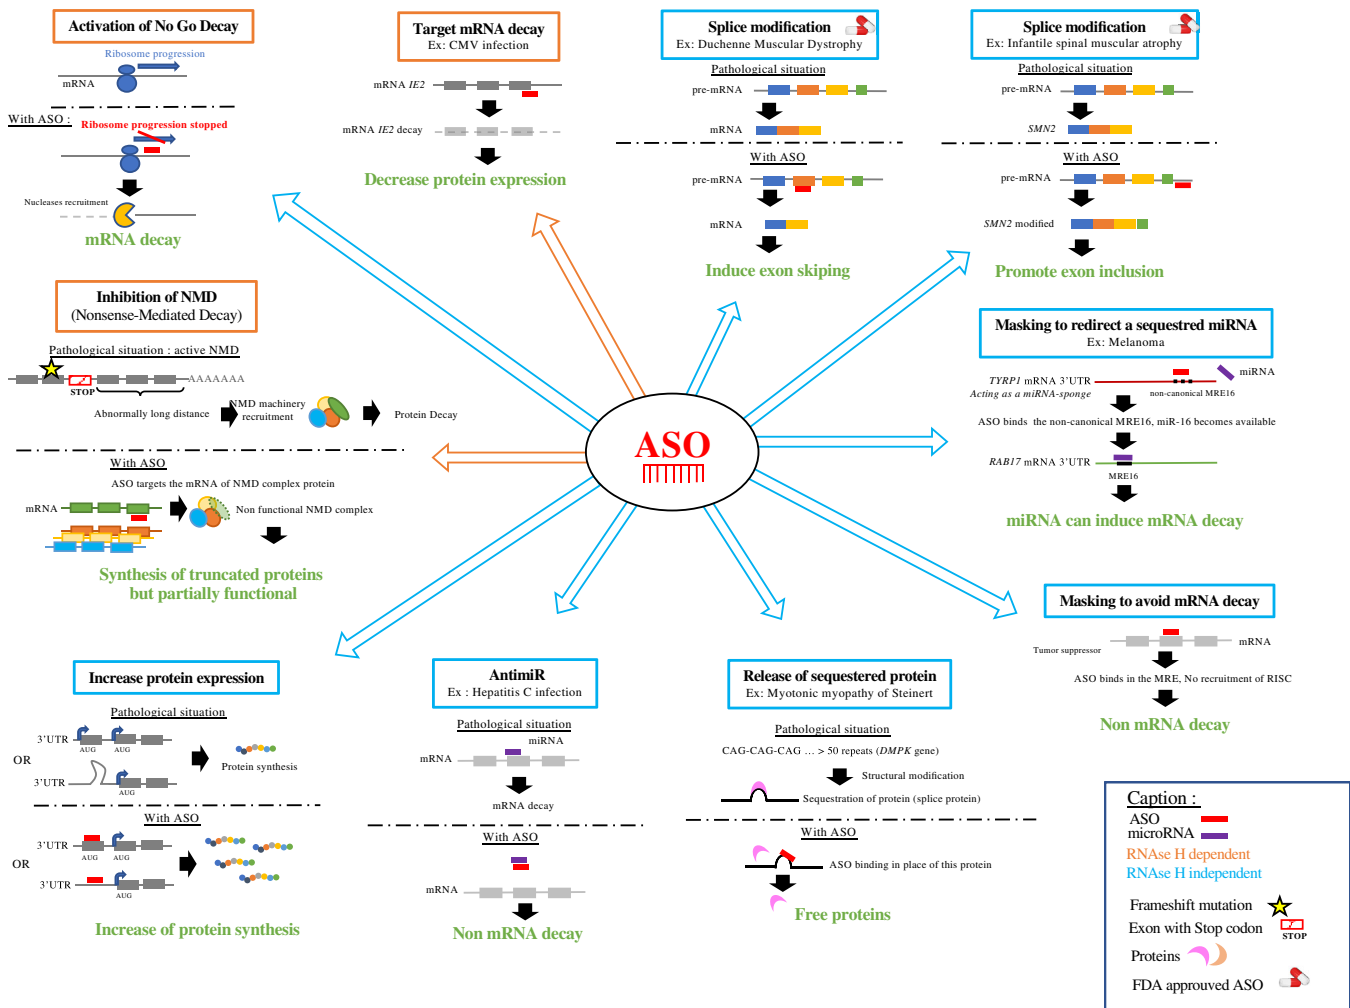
Activation of No Go Decay

Ribosome progression

mRNA

With ASO : Ribosome progression stopped

Nucleases recruitment

mRNA decay

Target mRNA decay
Ex: CMV infection

mRNA *IE2*

mRNA *IE2* decay

Decrease protein expression

Splice modification
Ex: Duchenne Muscular Dystrophy

Pathological situation

pre-mRNA

mRNA

With ASO

pre-mRNA

mRNA

Induce exon skiping

Splice modification
Ex: Infantile spinal muscular atrophy

Pathological situation

pre-mRNA

*SMN2*

With ASO

pre-mRNA

*SMN2* modified

Promote exon inclusion

Inhibition of NMD
(Nonsense-Mediated Decay)

Pathological situation : active NMD

STOP

AAAAAAA

Abnormally long distance

NMD machinery recruitment

Protein Decay

With ASO

ASO targets the mRNA of NMD complex protein

mRNA

Non functional NMD complex

Synthesis of truncated proteins but partially functional

ASO

Masking to redirect a sequestred miRNA
Ex: Melanoma

*TYRP1* mRNA 3'UTR
*Acting as a miRNA-sponge*

miRNA

non-canonical MRE16

ASO binds the non-canonical MRE16, miR-16 becomes available

*RAB17* mRNA 3'UTR

MRE16

miRNA can induce mRNA decay

Masking to avoid mRNA decay

Tumor suppressor

mRNA

ASO binds in the MRE, No recruitment of RISC

Non mRNA decay

Increase protein expression

Pathological situation

3'UTR

AUG AUG

OR

3'UTR

AUG

Protein synthesis

With ASO

3'UTR

AUG AUG

OR

3'UTR

AUG

Increase of protein synthesis

AntimiR
Ex : Hepatitis C infection

Pathological situation

miRNA

mRNA

mRNA decay

With ASO

mRNA

Non mRNA decay

Release of sequestered protein
Ex: Myotonic myopathy of Steinert

Pathological situation

CAG-CAG-CAG … > 50 repeats (*DMPK* gene)

Structural modification

Sequestration of protein (splice protein)

With ASO

ASO binding in place of this protein

Free proteins

Caption :
ASO
microRNA
RNAse H dependent
RNAse H independent

Frameshift mutation
Exon with Stop codon STOP
Proteins
FDA approuved ASO